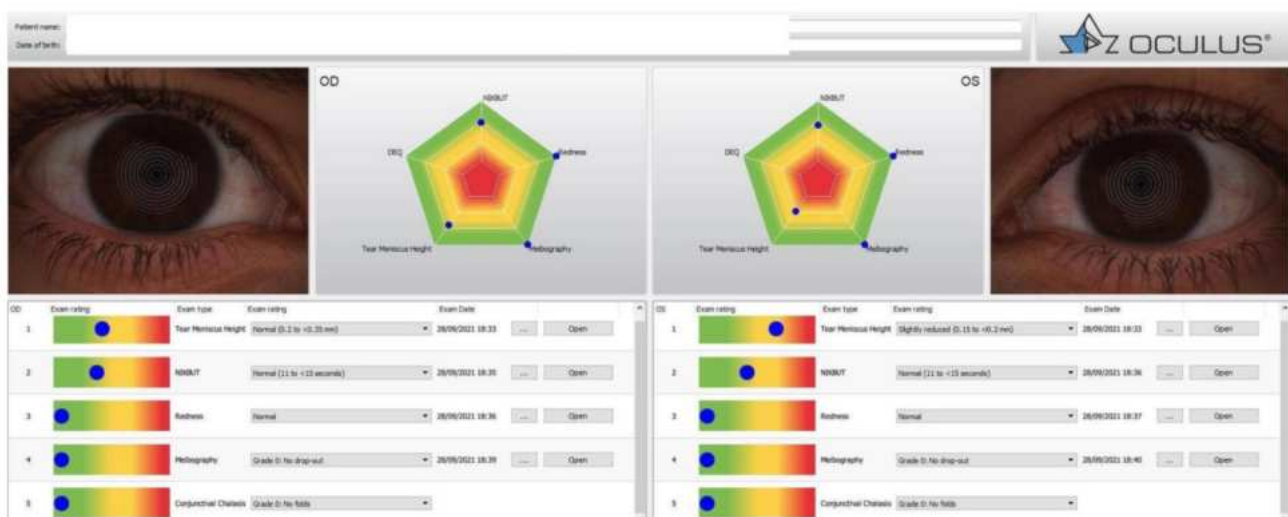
Patient name:
Date of birth:

OCULUS®

OD

NIKBUT

Redness

DEQ

Tear Meniscus Height

Meibography

OS

NIKBUT

Redness

DEQ

Tear Meniscus Height

Meibography

| OD | Exam rating | Exam type | Exam rating | Exam Date | | |
|---|---|---|---|---|---|---|
| 1 | | Tear Meniscus Height | Normal (0.2 to <0.35 mm) | 28/09/2021 18:33 | ... | Open |
| 2 | | NIKBUT | Normal (11 to <15 seconds) | 28/09/2021 18:35 | ... | Open |
| 3 | | Redness | Normal | 28/09/2021 18:36 | ... | Open |
| 4 | | Meibography | Grade 0: No drop-out | 28/09/2021 18:39 | ... | Open |
| 5 | | Conjunctival Chalasis | Grade 0: No folds | | | |

| OS | Exam rating | Exam type | Exam rating | Exam Date | | |
|---|---|---|---|---|---|---|
| 1 | | Tear Meniscus Height | Slightly reduced (0.15 to <0.2 mm) | 28/09/2021 18:33 | ... | Open |
| 2 | | NIKBUT | Normal (11 to <15 seconds) | 28/09/2021 18:36 | ... | Open |
| 3 | | Redness | Normal | 28/09/2021 18:37 | ... | Open |
| 4 | | Meibography | Grade 0: No drop-out | 28/09/2021 18:40 | ... | Open |
| 5 | | Conjunctival Chalasis | Grade 0: No folds | | | |